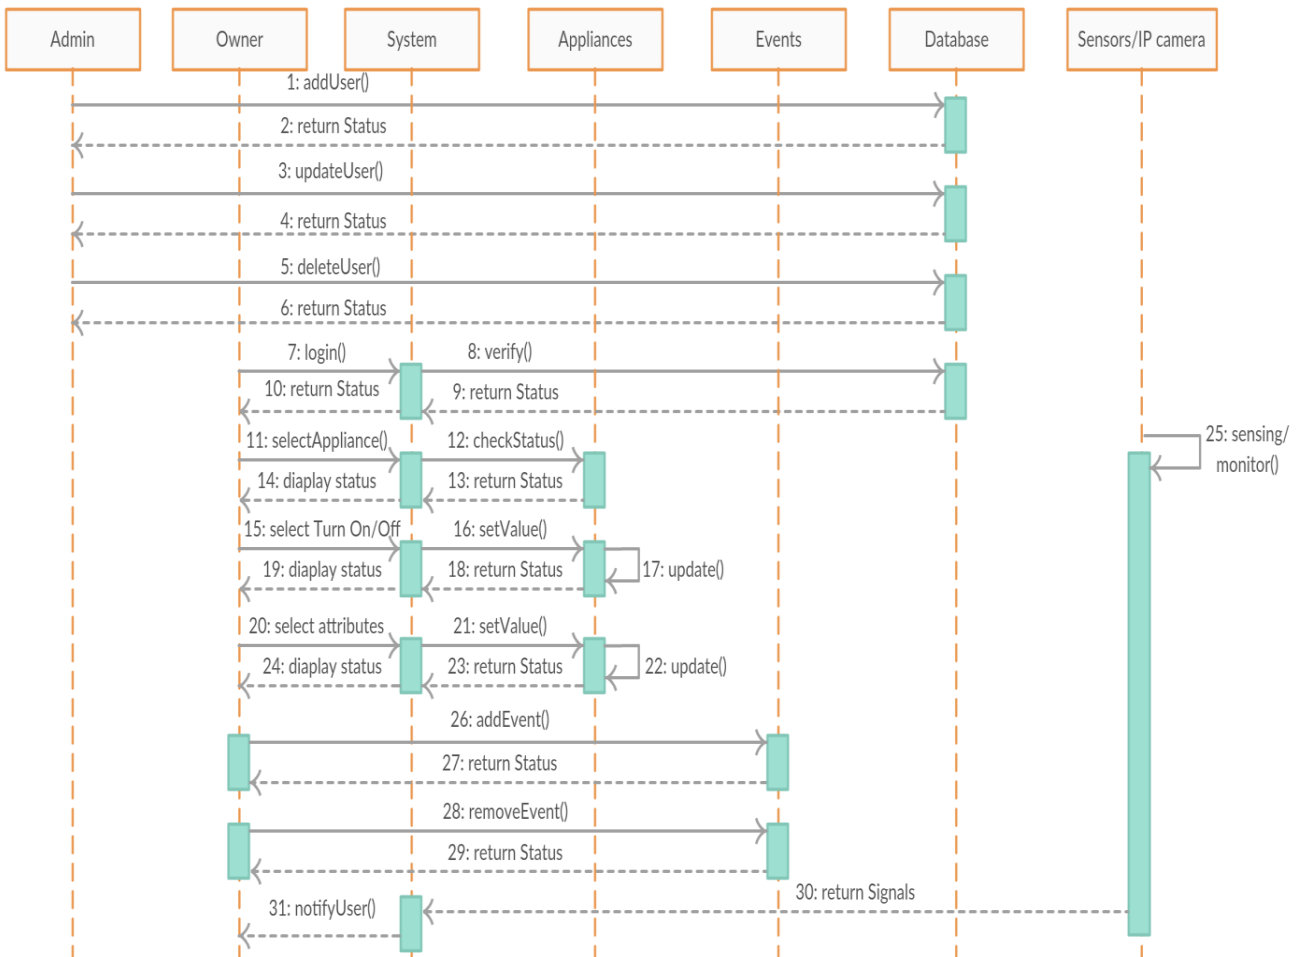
Admin
Owner
System
Appliances
Events
Database
Sensors/IP camera

1: addUser()
2: return Status
3: updateUser()
4: return Status
5: deleteUser()
6: return Status
7: login()
8: verify()
10: return Status
9: return Status
11: selectAppliance()
12: checkStatus()
25: sensing/ monitor()
14: diaplay status
13: return Status
15: select Turn On/Off
16: setValue()
19: diaplay status
18: return Status
17: update()
20: select attributes
21: setValue()
24: diaplay status
23: return Status
22: update()
26: addEvent()
27: return Status
28: removeEvent()
29: return Status
30: return Signals
31: notifyUser()